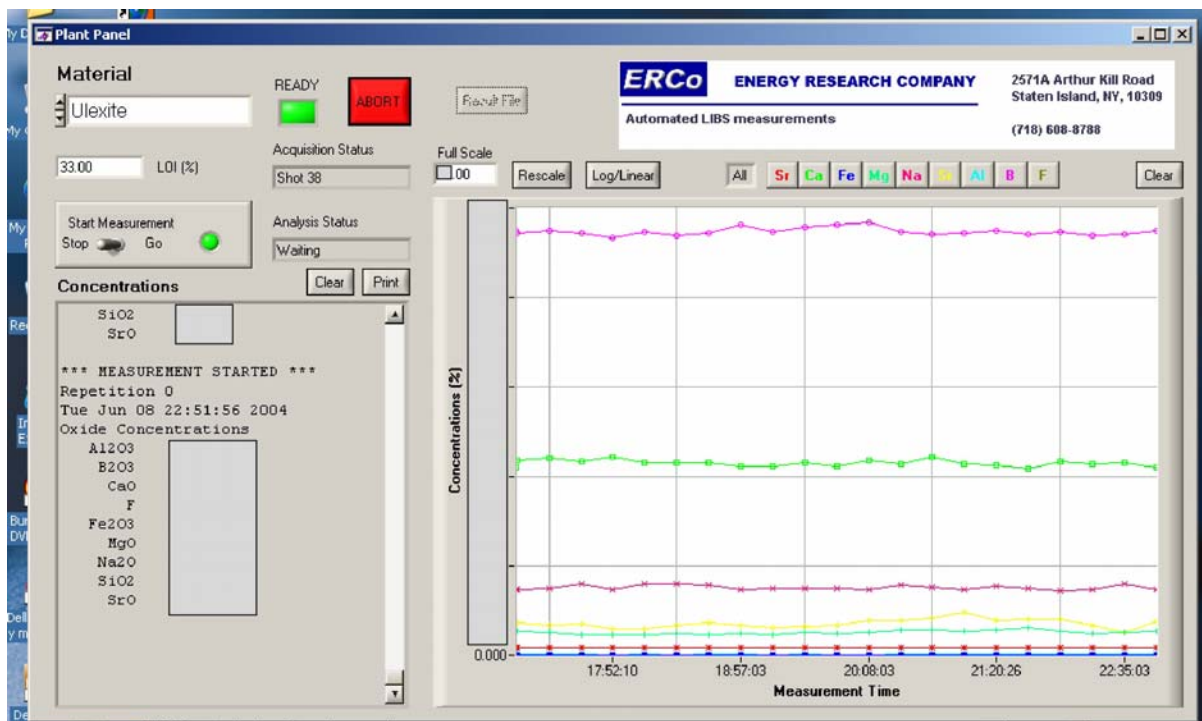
Plant Panel

Material
Ulexite

READY
ABORT
Result File

ERCo ENERGY RESEARCH COMPANY
Automated LIBS measurements
2571A Arthur Kill Road
Staten Island, NY, 10309
(718) 608-8788

33.00 LOI (%)

Acquisition Status
Shot 38

Full Scale
00
Rescale
Log/Linear
All Sr Ca Fe Mg Na Si Al B F
Clear

Start Measurement
Stop Go

Analysis Status
Waiting

Concentrations
Clear Print

SiO2
SrO

*** MEASUREMENT STARTED ***
Repetition 0
Tue Jun 08 22:51:56 2004
Oxide Concentrations
Al2O3
B2O3
CaO
F
Fe2O3
MgO
Na2O
SiO2
SrO

Concentrations (%)
0.000
17:52:10
18:57:03
20:08:03
21:20:26
22:35:03
Measurement Time